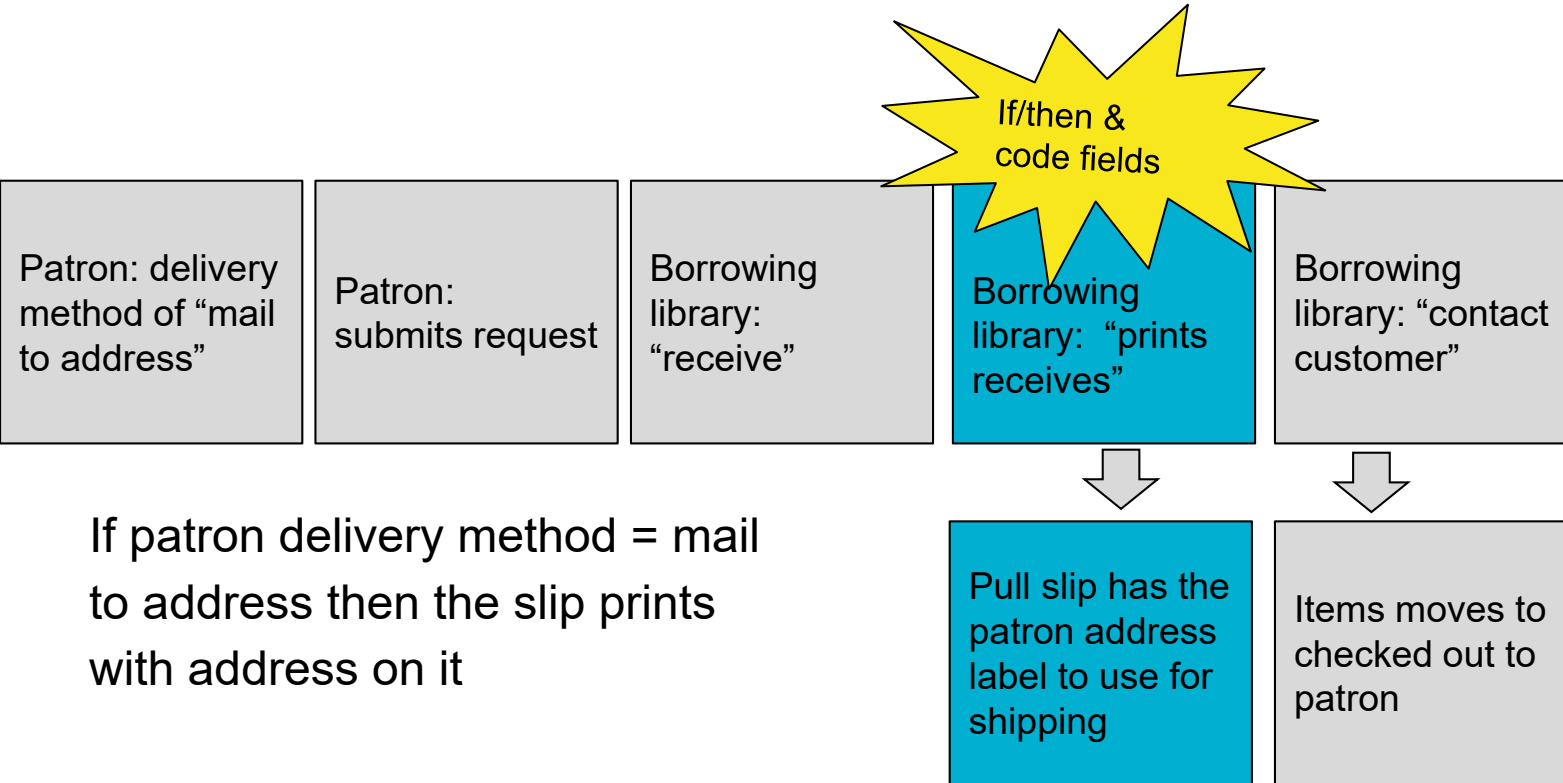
If/then & code fields

Patron: delivery method of “mail to address”

Patron: submits request

Borrowing library: “receive”

Borrowing library: “prints receives”

Borrowing library: “contact customer”

If patron delivery method = mail to address then the slip prints with address on it

Pull slip has the patron address label to use for shipping

Items moves to checked out to patron